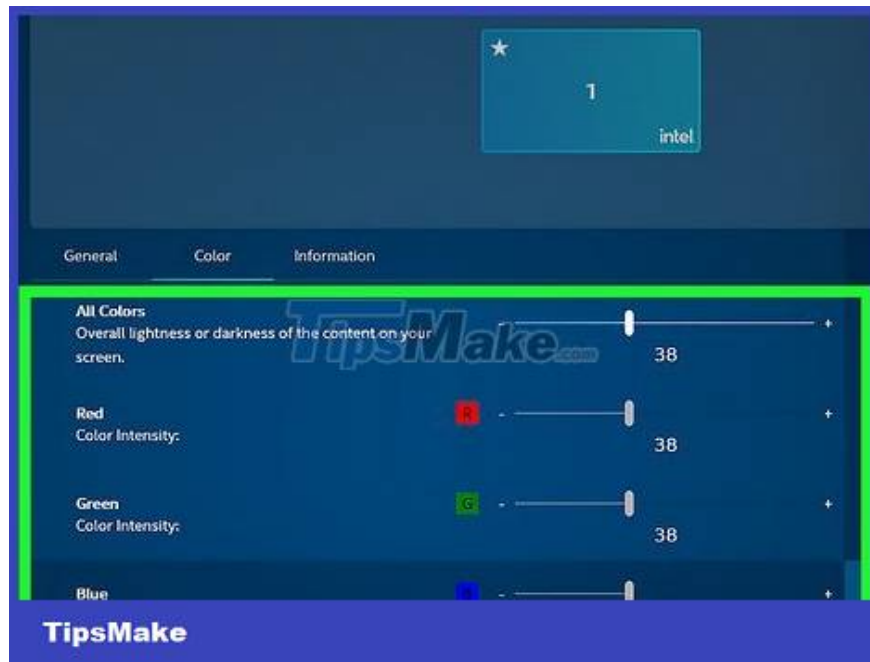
★
1
intel

General
Color
Information

All Colors
Overall lightness or darkness of the content on your screen.
TipsMake.com
- +
38

Red
Color Intensity:
R
- +
38

Green
Color Intensity:
G
- +
38

Blue
B
- +

TipsMake